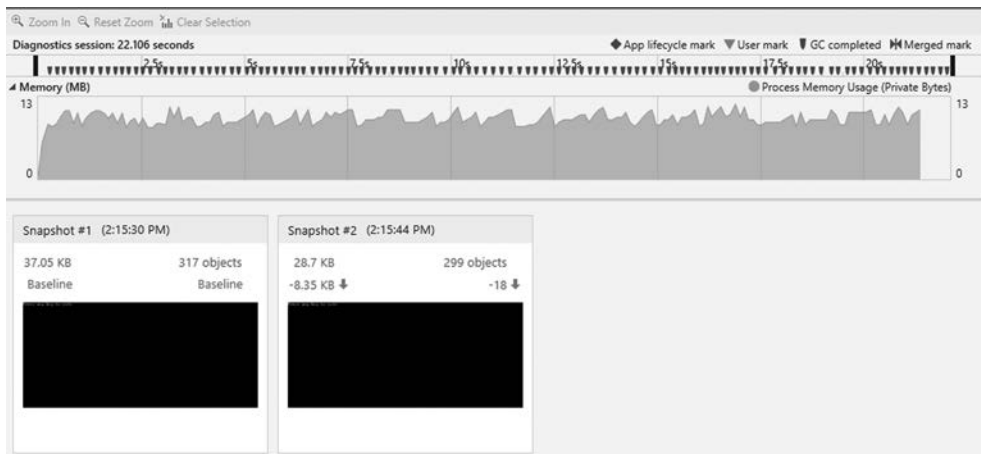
Zoom In  Reset Zoom  Clear Selection

Diagnostics session: 22.106 seconds

App lifecycle mark  User mark  GC completed  Merged mark

2.5s  5s  7.5s  10s  12.5s  15s  17.5s  20s

Memory (MB)

Process Memory Usage (Private Bytes)

13

0

13

0

Snapshot #1 (2:15:30 PM)

37.05 KB  317 objects
Baseline  Baseline

Snapshot #2 (2:15:44 PM)

28.7 KB  299 objects
-8.35 KB  -18